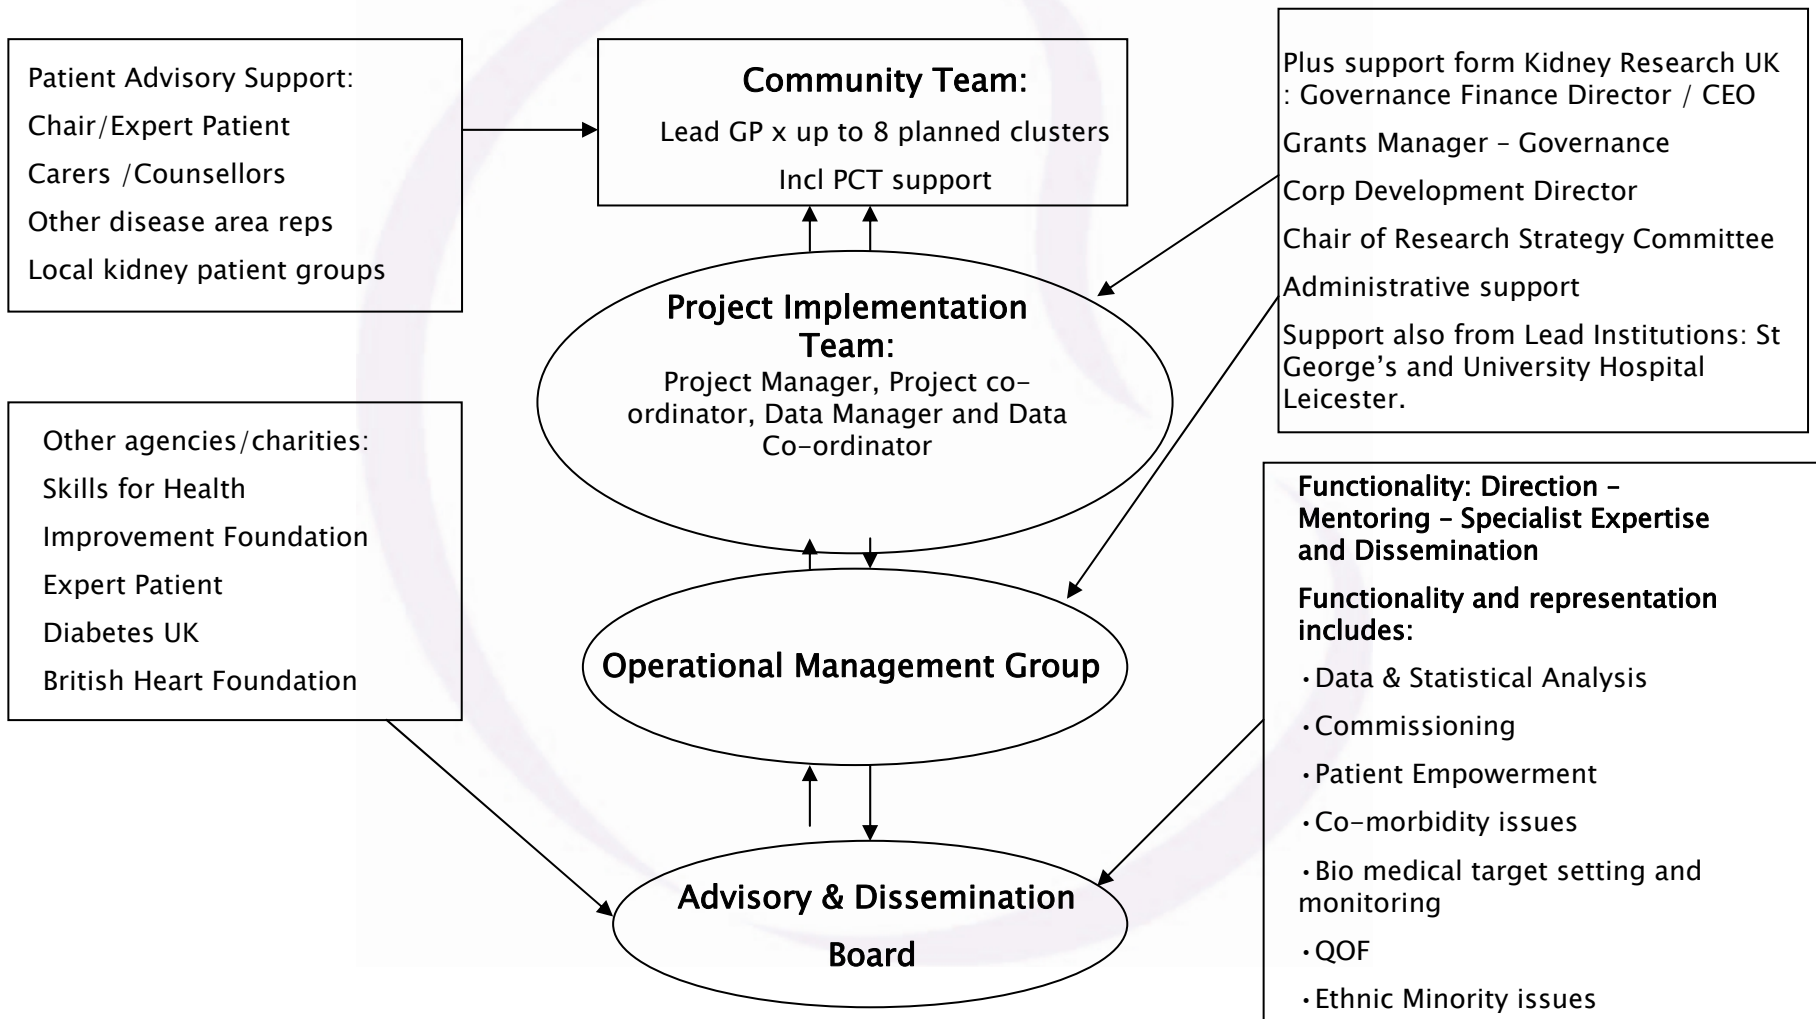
Patient Advisory Support:
Chair/Expert Patient
Carers /Counsellors
Other disease area reps
Local kidney patient groups

Community Team:
Lead GP x up to 8 planned clusters
Incl PCT support

Plus support form Kidney Research UK : Governance Finance Director / CEO
Grants Manager – Governance
Corp Development Director
Chair of Research Strategy Committee
Administrative support
Support also from Lead Institutions: St George's and University Hospital Leicester.

Project Implementation Team:
Project Manager, Project co-ordinator, Data Manager and Data Co-ordinator

Other agencies/charities:
Skills for Health
Improvement Foundation
Expert Patient
Diabetes UK
British Heart Foundation

Operational Management Group

Functionality: Direction – Mentoring – Specialist Expertise and Dissemination

Functionality and representation includes:
•Data & Statistical Analysis
•Commissioning
•Patient Empowerment
•Co-morbidity issues
•Bio medical target setting and monitoring
•QOF
•Ethnic Minority issues

Advisory & Dissemination Board